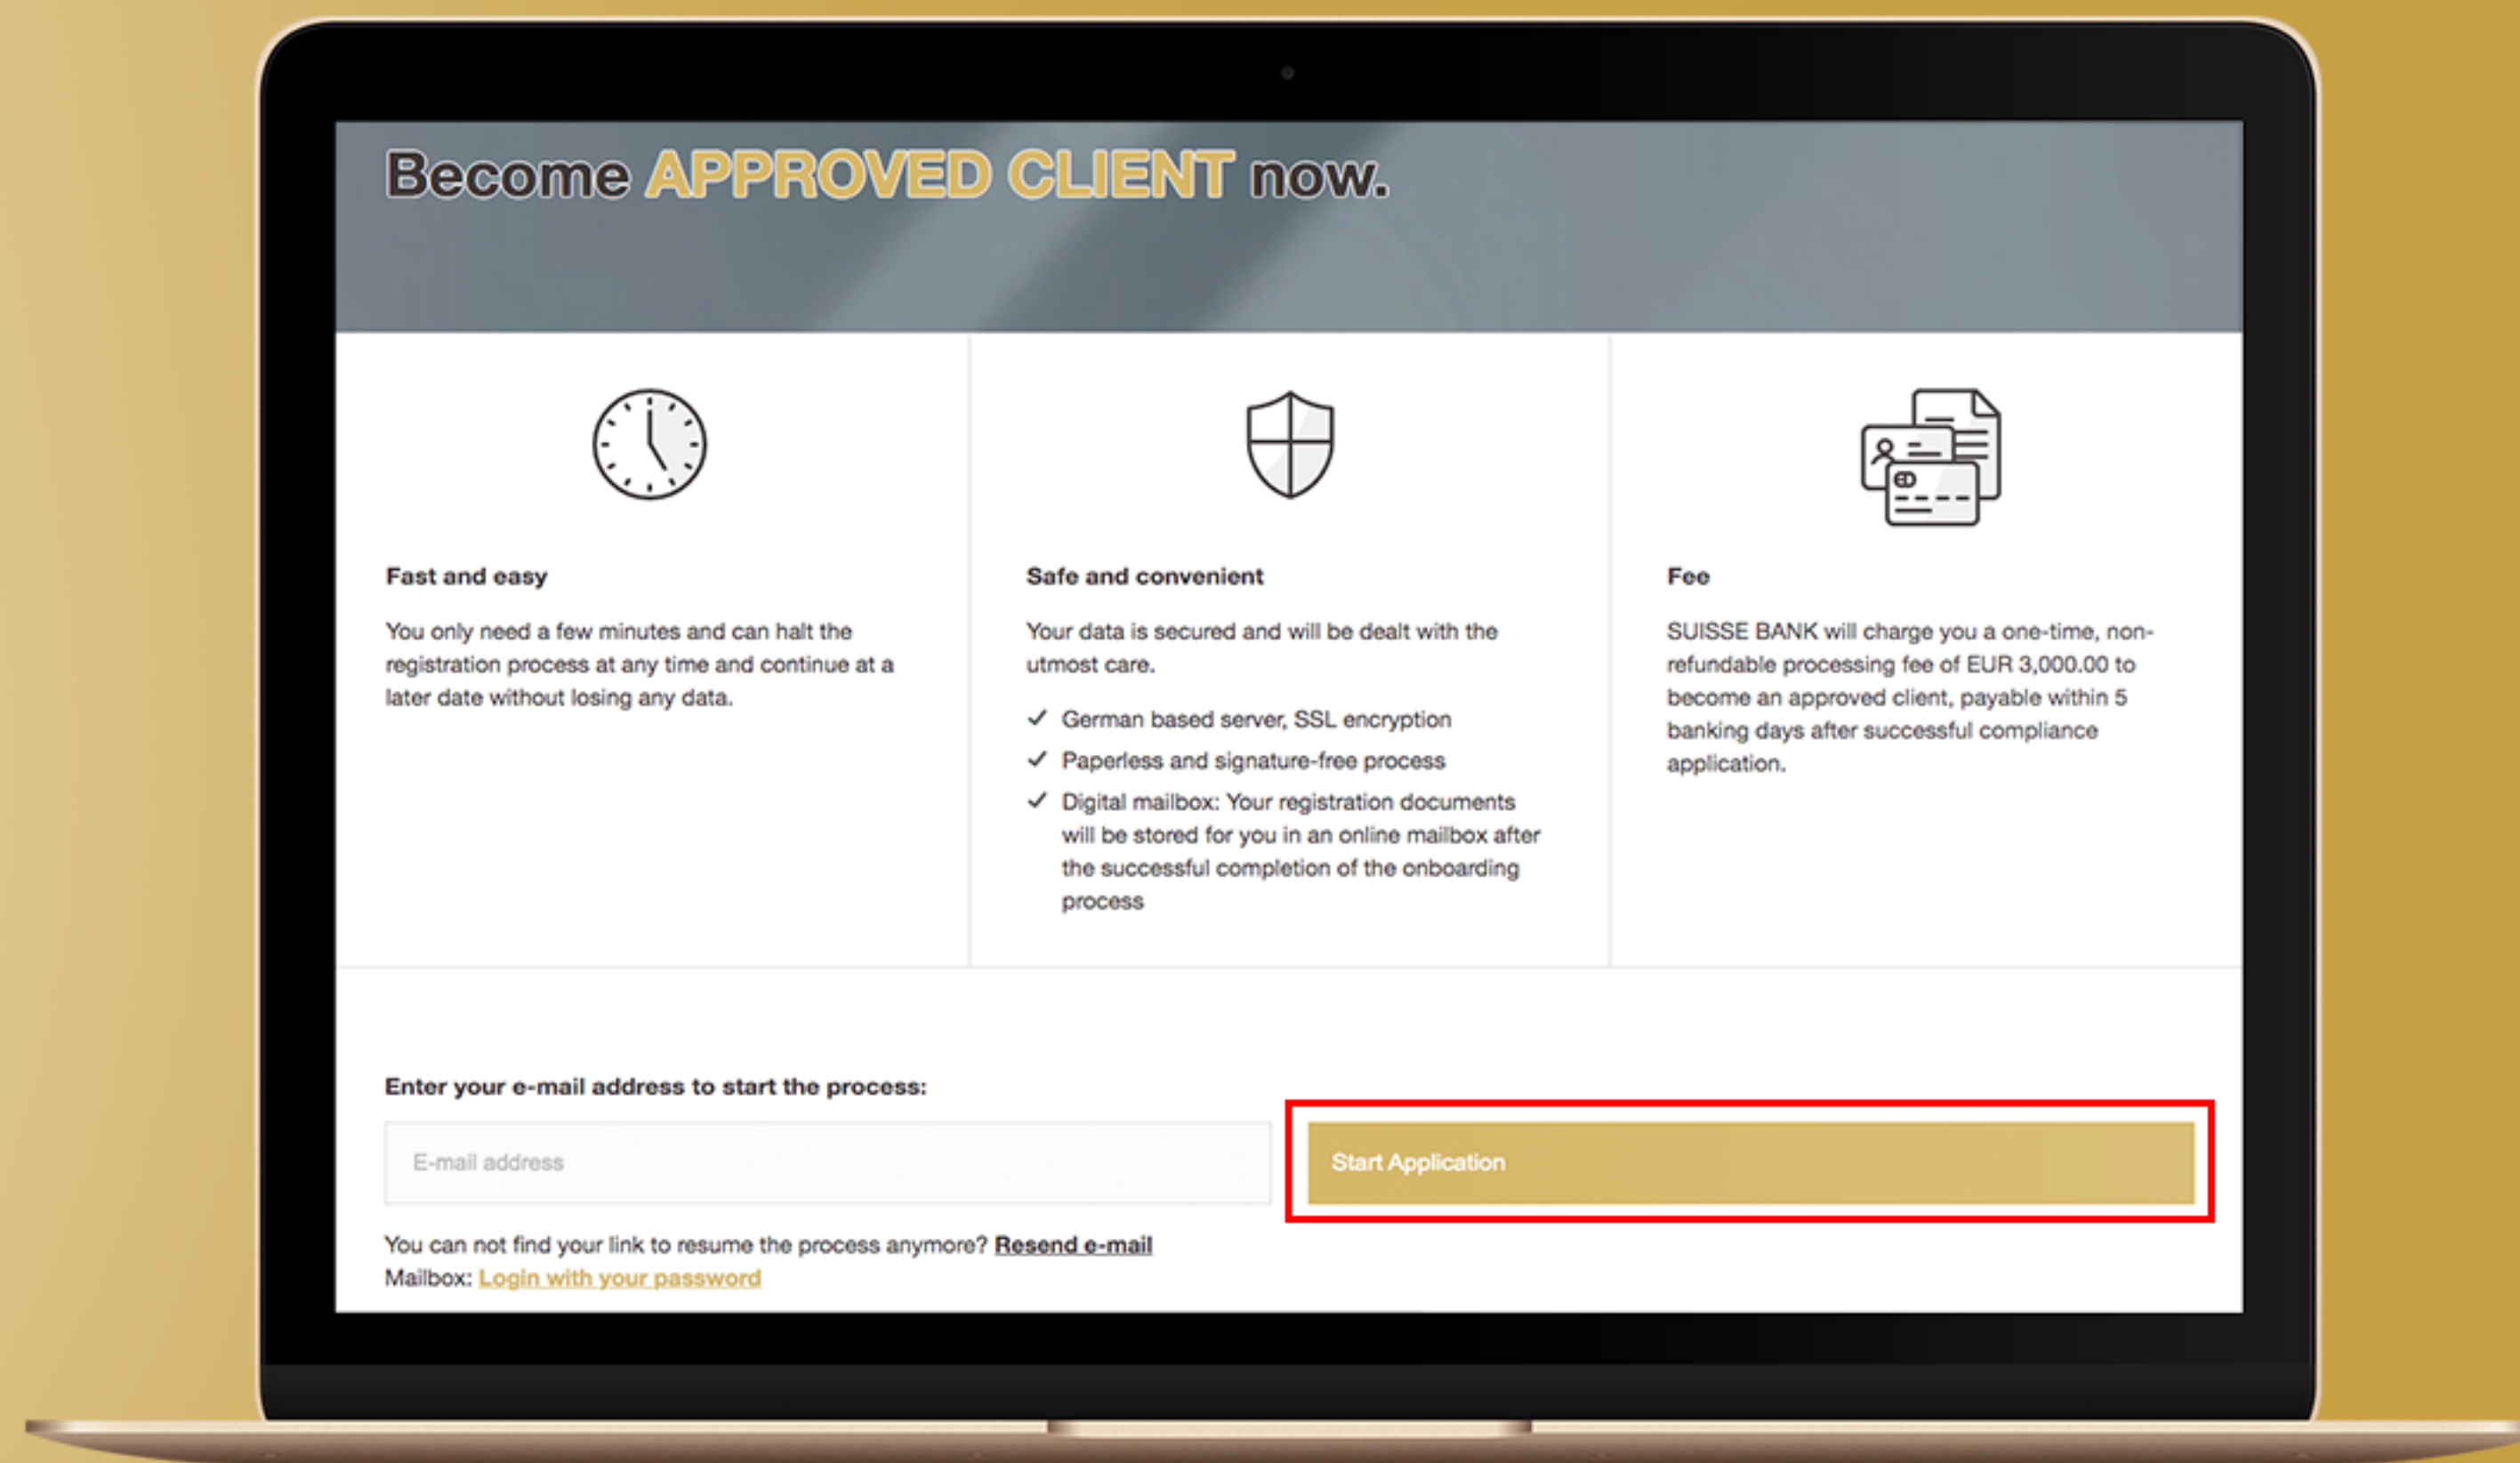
Become APPROVED CLIENT now.

Fast and easy

You only need a few minutes and can halt the registration process at any time and continue at a later date without losing any data.

Safe and convenient

Your data is secured and will be dealt with the utmost care.

✓ German based server, SSL encryption
✓ Paperless and signature-free process
✓ Digital mailbox: Your registration documents will be stored for you in an online mailbox after the successful completion of the onboarding process

Fee

SUISSE BANK will charge you a one-time, non-refundable processing fee of EUR 3,000.00 to become an approved client, payable within 5 banking days after successful compliance application.

Enter your e-mail address to start the process:

E-mail address

Start Application

You can not find your link to resume the process anymore? Resend e-mail
Mailbox: Login with your password